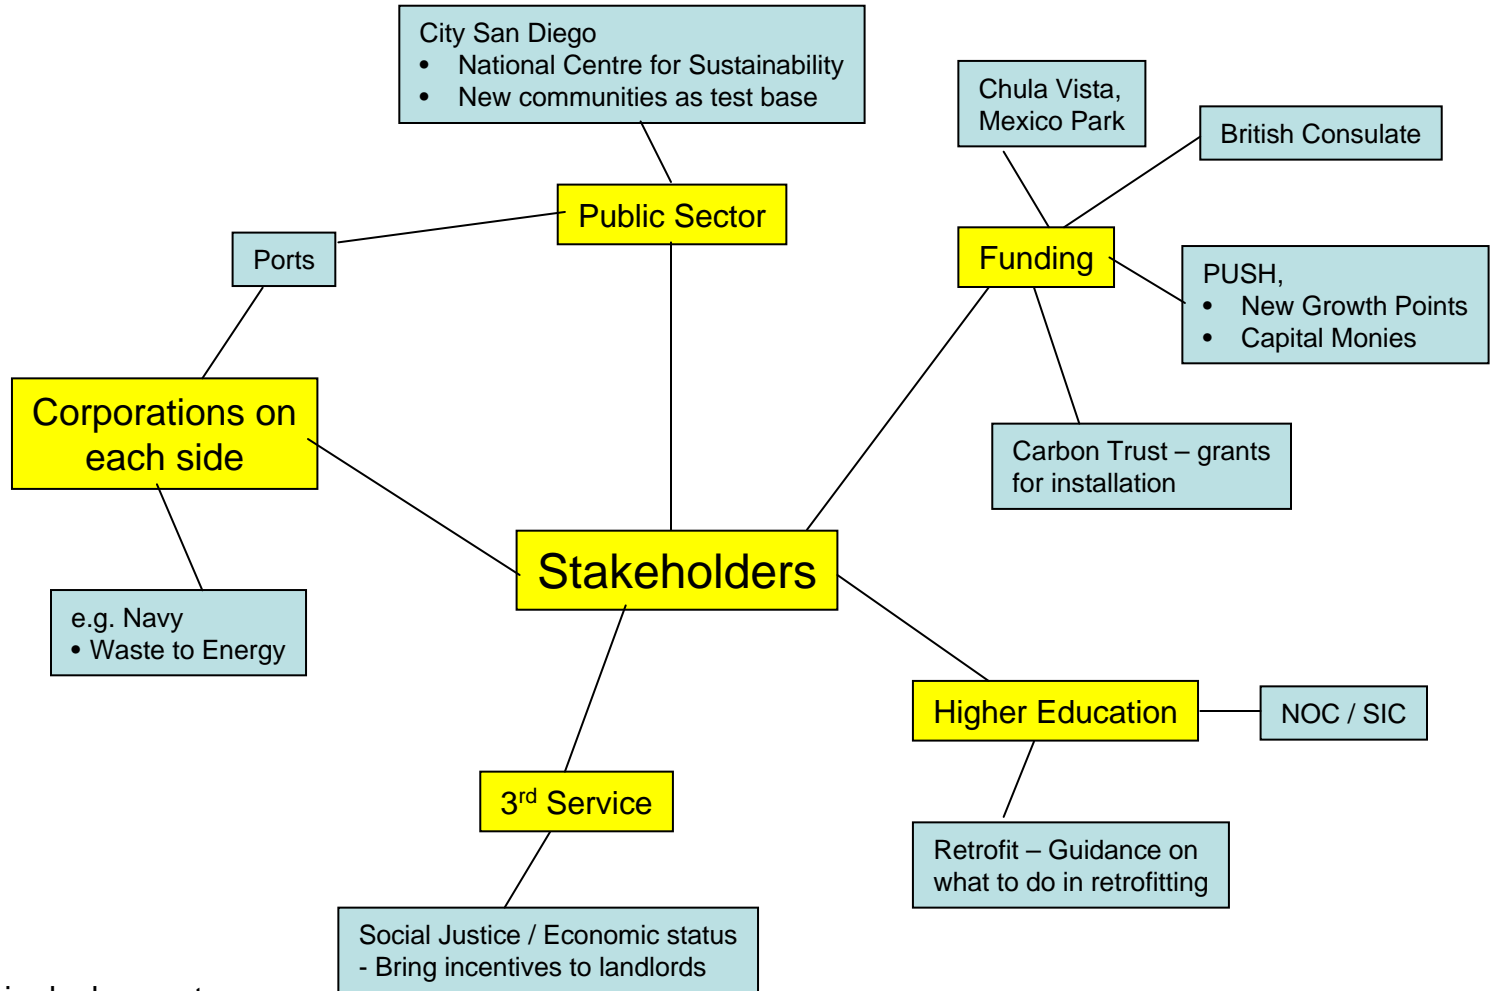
City San Diego
- National Centre for Sustainability
- New communities as test base

Public Sector

Ports

Corporations on each side

e.g. Navy
- Waste to Energy

Chula Vista, Mexico Park

British Consulate

Funding

PUSH,
- New Growth Points
- Capital Monies

Carbon Trust – grants for installation

Stakeholders

Higher Education

NOC / SIC

Retrofit – Guidance on what to do in retrofitting

3$^{rd}$ Service

Social Justice / Economic status
- Bring incentives to landlords

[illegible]